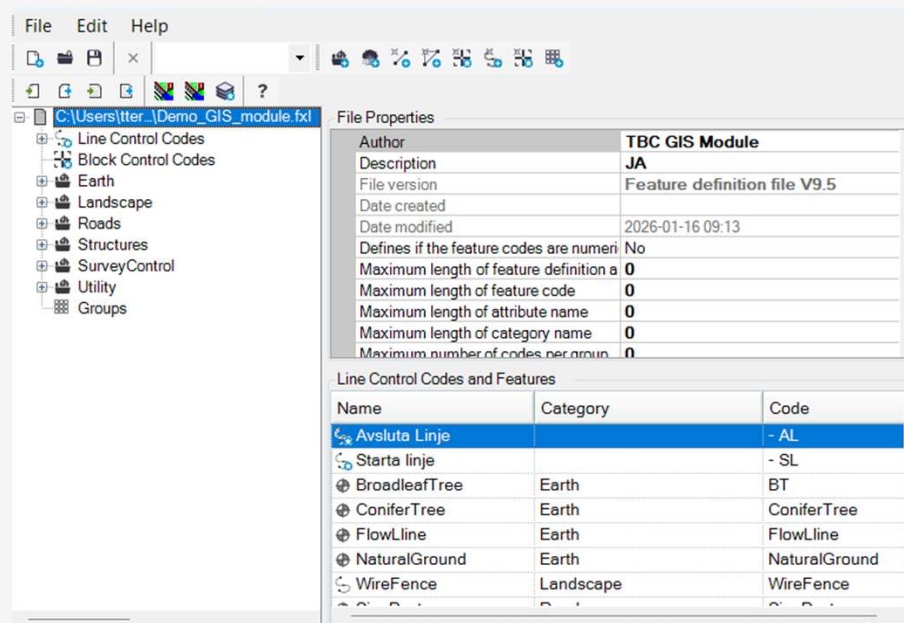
File Edit Help

?

C:\Users\tter...\Demo_GIS_module.fxl
Line Control Codes
Block Control Codes
Earth
Landscape
Roads
Structures
SurveyControl
Utility
Groups

File Properties

| Author | TBC GIS Module |
|---|---|
| Description | JA |
| File version | Feature definition file V9.5 |
| Date created | |
| Date modified | 2026-01-16 09:13 |
| Defines if the feature codes are numeri | No |
| Maximum length of feature definition a | 0 |
| Maximum length of feature code | 0 |
| Maximum length of attribute name | 0 |
| Maximum length of category name | 0 |
| Maximum number of codes per group | 0 |

Line Control Codes and Features

| Name | Category | Code |
|---|---|---|
| Avsluta Linje | | - AL |
| Starta linje | | - SL |
| BroadleafTree | Earth | BT |
| ConiferTree | Earth | ConiferTree |
| FlowLline | Earth | FlowLline |
| NaturalGround | Earth | NaturalGround |
| WireFence | Landscape | WireFence |
| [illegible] | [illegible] | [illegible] |